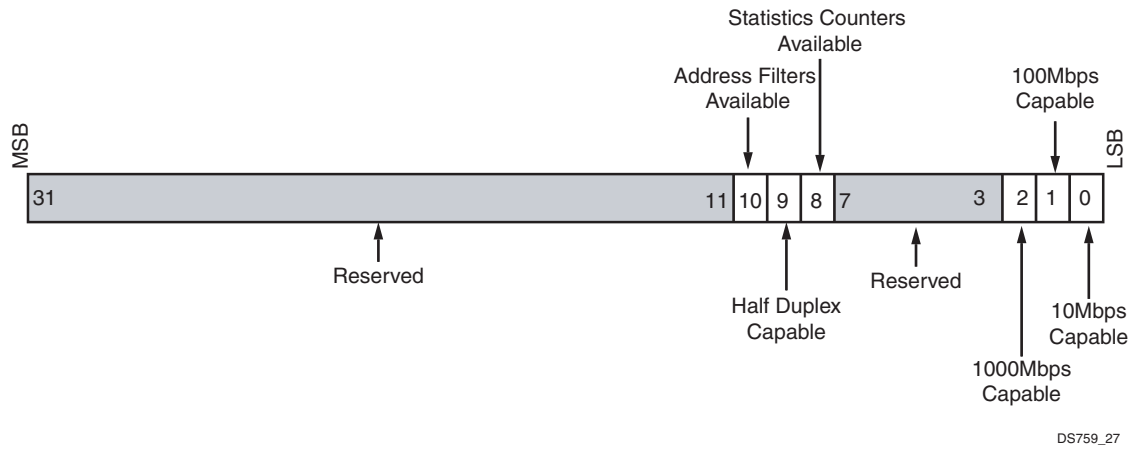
Statistics Counters Available

Address Filters Available

100Mbps Capable

MSB

LSB

31

11

10

9

8

7

3

2

1

0

Reserved

Half Duplex Capable

Reserved

10Mbps Capable

1000Mbps Capable

DS759_27